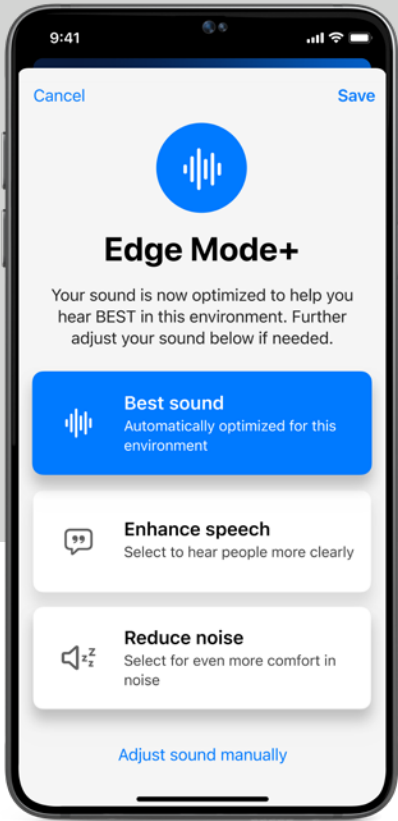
9:41

Cancel

Save

Edge Mode+

Your sound is now optimized to help you hear BEST in this environment. Further adjust your sound below if needed.

Best sound
Automatically optimized for this environment

Enhance speech
Select to hear people more clearly

Reduce noise
Select for even more comfort in noise

Adjust sound manually